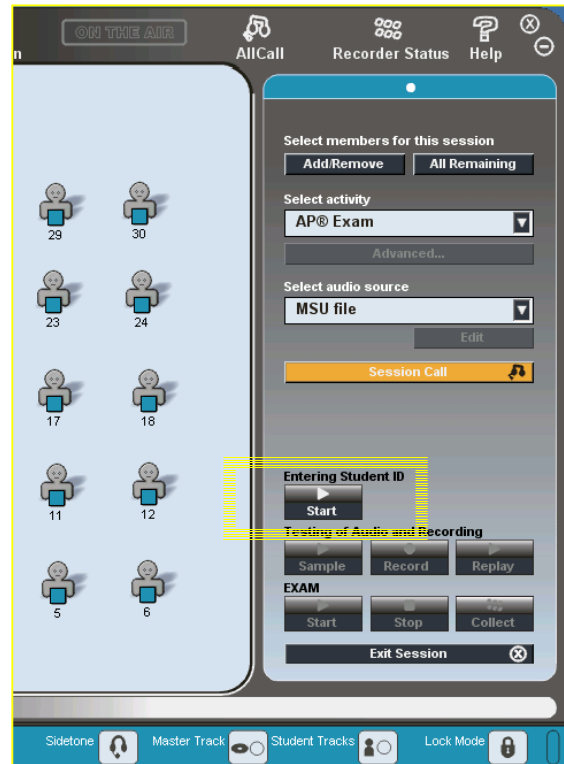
n

ON THE AIR

AllCall

Recorder Status

Help

29 30

23 24

17 18

11 12

5 6

Select members for this session

Add/Remove

All Remaining

Select activity

AP® Exam

Advanced...

Select audio source

MSU file

Edit

Session Call

Entering Student ID

Start

Testing of Audio and Recording

Sample

Record

Replay

EXAM

Start

Stop

Collect

Exit Session

Sidetone

Master Track

Student Tracks

Lock Mode